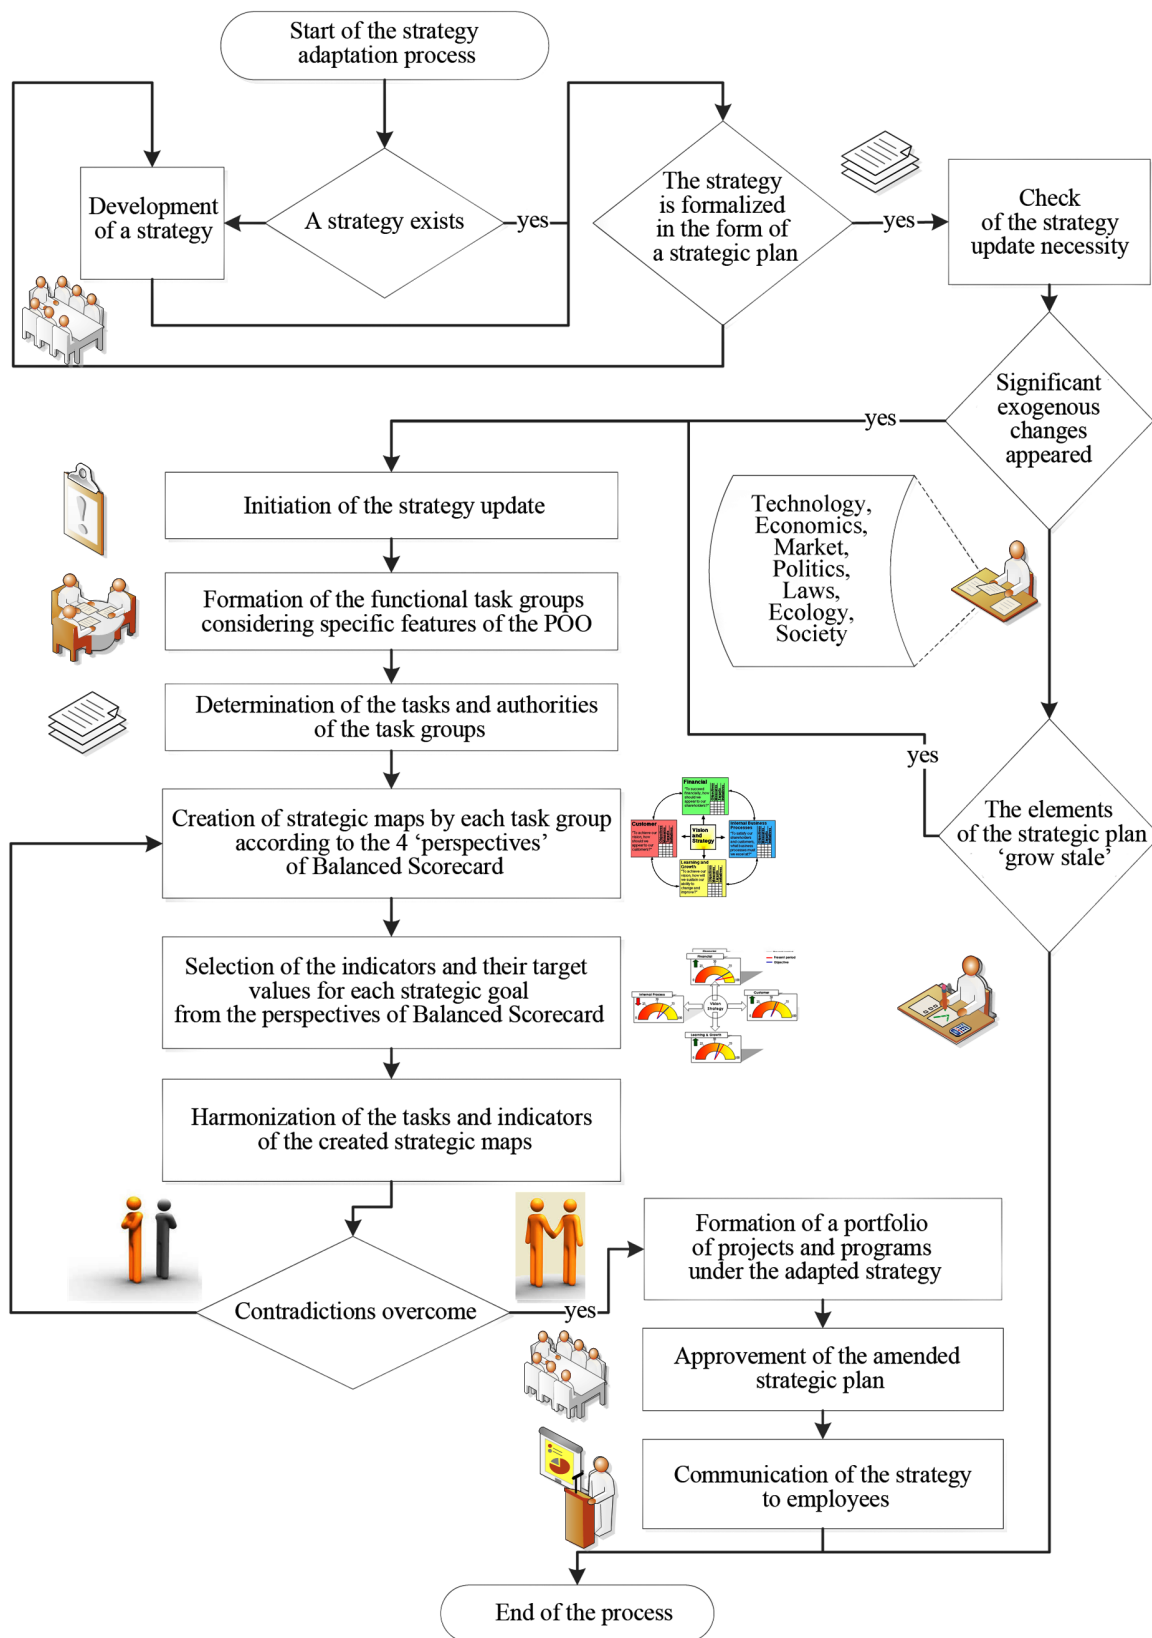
Start of the strategy adaptation process

Development of a strategy

A strategy exists

yes

The strategy is formalized in the form of a strategic plan

yes

Check of the strategy update necessity

Significant exogenous changes appeared

yes

Initiation of the strategy update

Technology, Economics, Market, Politics, Laws, Ecology, Society

Formation of the functional task groups considering specific features of the POO

Determination of the tasks and authorities of the task groups

yes

Creation of strategic maps by each task group according to the 4 'perspectives' of Balanced Scorecard

The elements of the strategic plan 'grow stale'

Selection of the indicators and their target values for each strategic goal from the perspectives of Balanced Scorecard

Harmonization of the tasks and indicators of the created strategic maps

Formation of a portfolio of projects and programs under the adapted strategy

Contradictions overcome

yes

Approvement of the amended strategic plan

Communication of the strategy to employees

End of the process